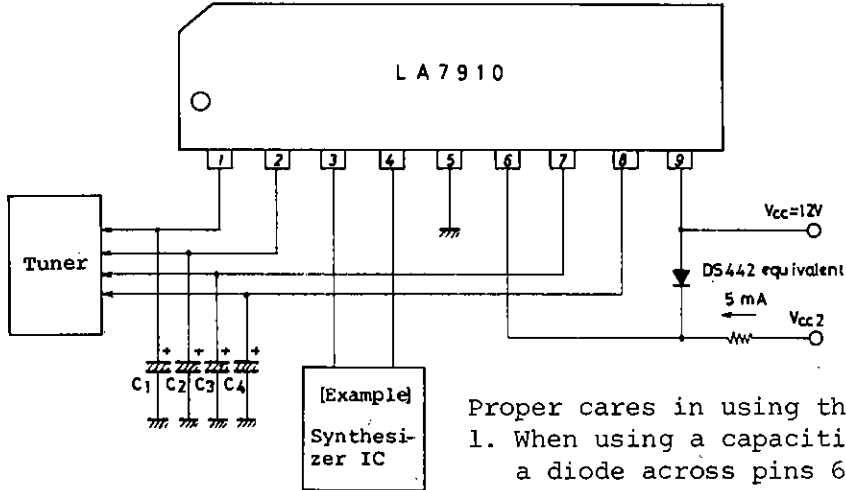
LA7910

1 2 3 4 5 6 7 8 9

Tuner

$V_{CC}$=12V

DS442 equivalent

5 mA

$V_{CC}2$

$C_1$ $C_2$ $C_3$ $C_4$

[Example]

Synthesizer IC

Proper cares in using th

1. When using a capaciti

a diode across pins 6